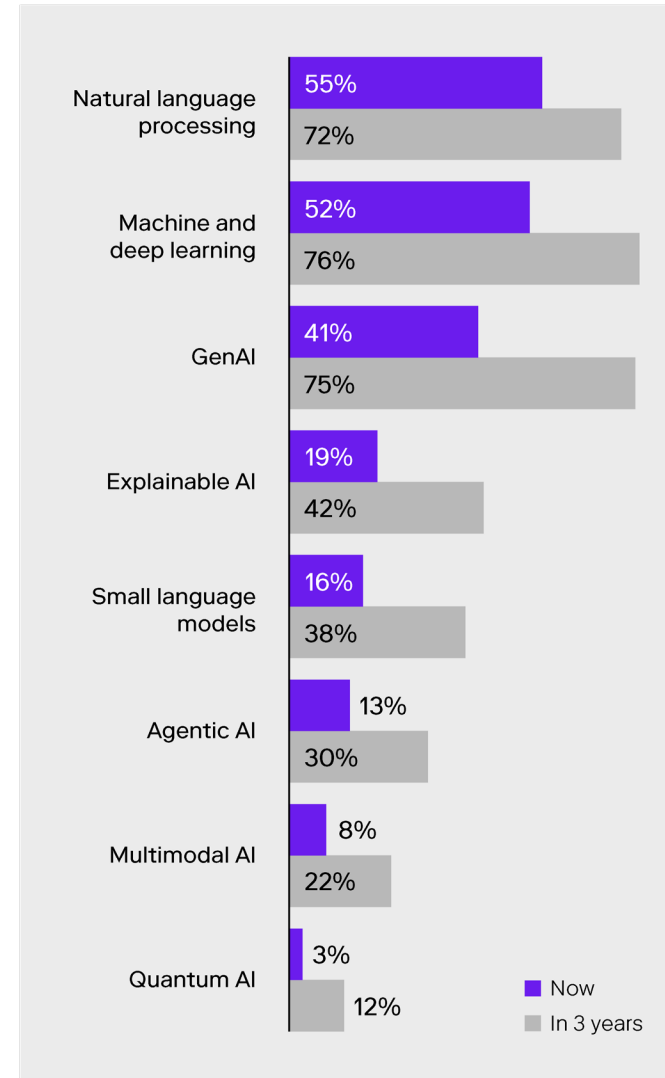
| | Now | In 3 years |
|---|---|---|
| Natural language processing | 55% | 72% |
| Machine and deep learning | 52% | 76% |
| GenAI | 41% | 75% |
| Explainable AI | 19% | 42% |
| Small language models | 16% | 38% |
| Agentic AI | 13% | 30% |
| Multimodal AI | 8% | 22% |
| Quantum AI | 3% | 12% |

Now
In 3 years